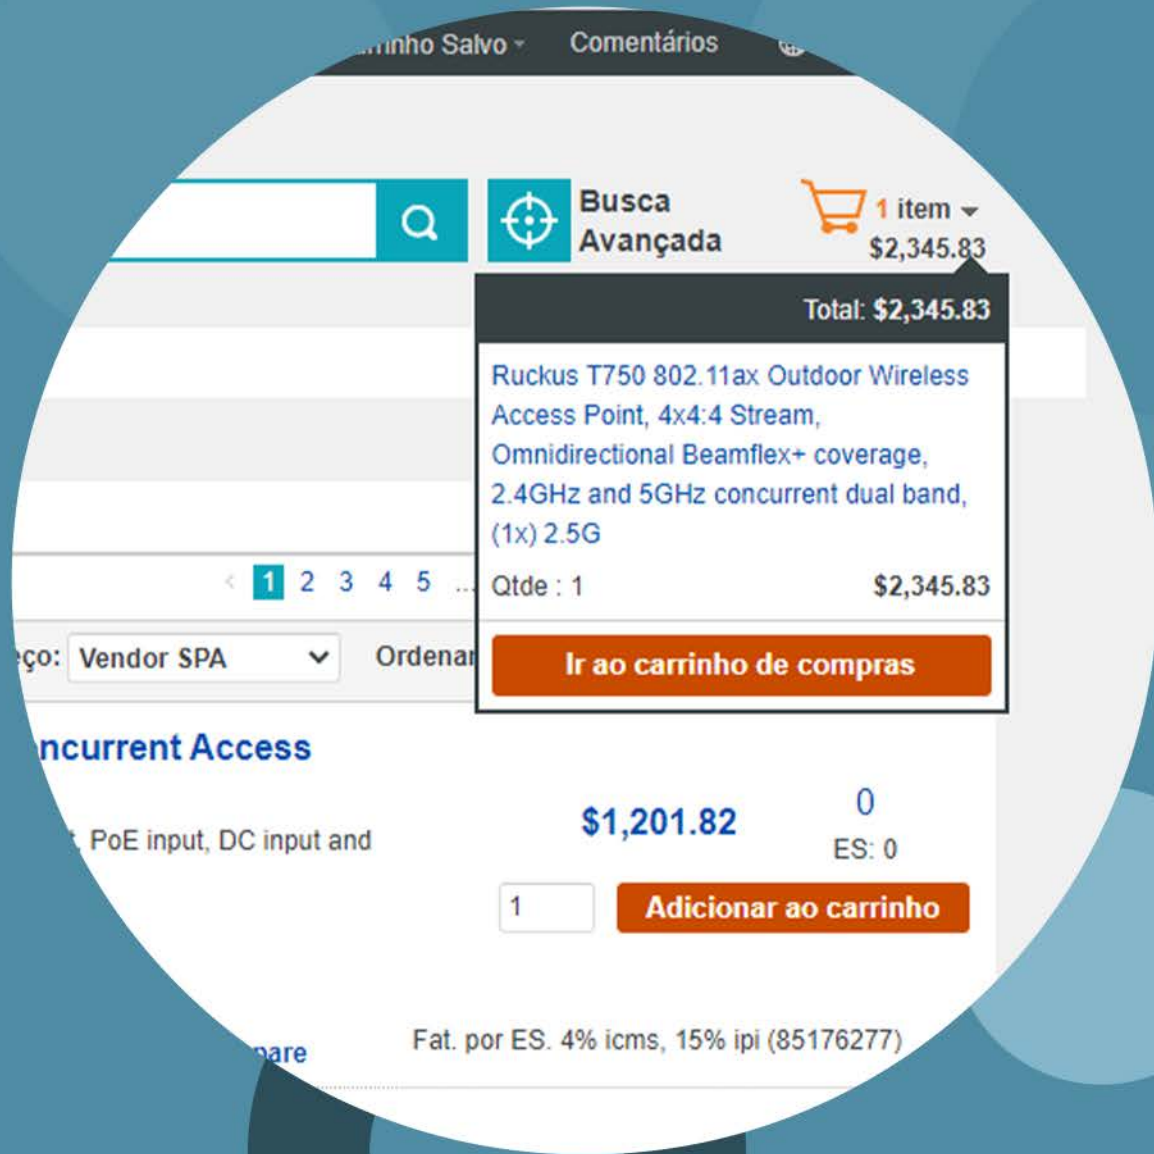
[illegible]inho Salvo Comentários

Busca Avançada

1 item
$2,345.83

Total: $2,345.83

Ruckus T750 802.11ax Outdoor Wireless Access Point, 4x4:4 Stream, Omnidirectional Beamflex+ coverage, 2.4GHz and 5GHz concurrent dual band, (1x) 2.5G

Qtde : 1 $2,345.83

Ir ao carrinho de compras

1 2 3 4 5 ...

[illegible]ço: Vendor SPA

Ordenar

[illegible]ncurrent Access

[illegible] PoE input, DC input and

$1,201.82

0
ES: 0

1

Adicionar ao carrinho

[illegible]pare

Fat. por ES. 4% icms, 15% ipi (85176277)